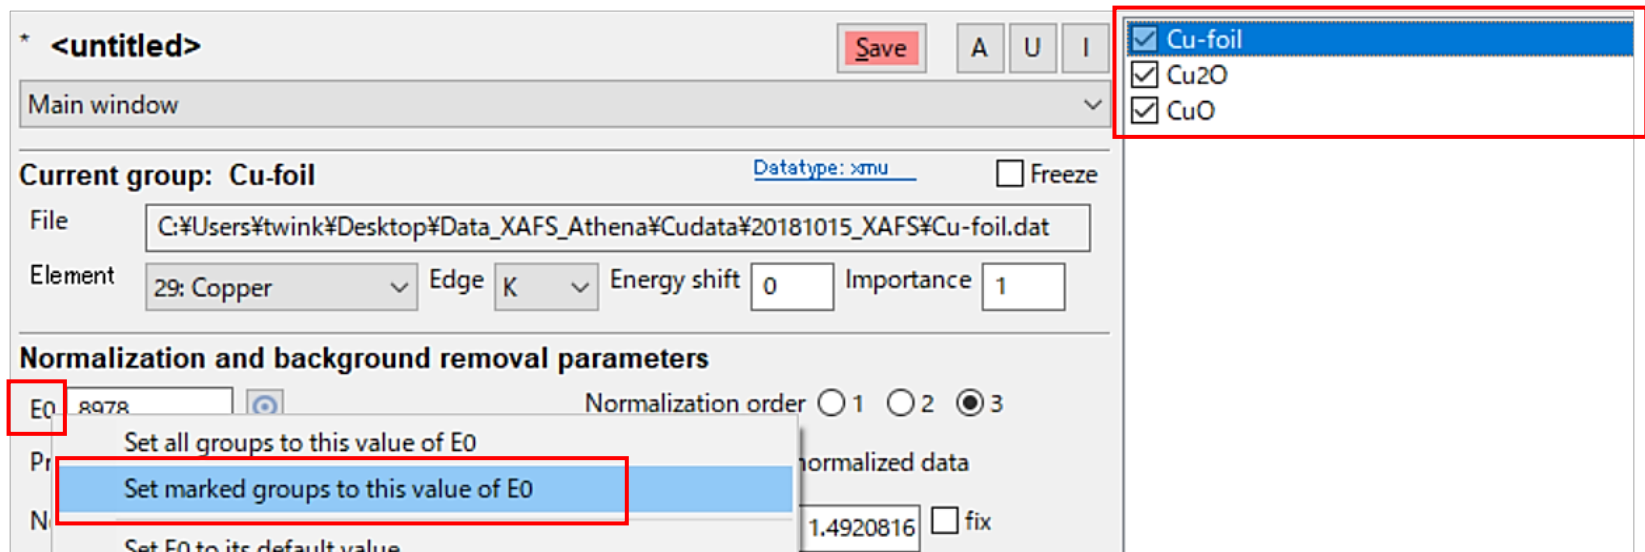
* <untitled>

Save

A U I

Cu-foil
Cu2O
CuO

Main window

Current group: Cu-foil

Datatype: xmu

Freeze

File C:¥Users¥twink¥Desktop¥Data_XAFS_Athena¥Cudata¥20181015_XAFS¥Cu-foil.dat

Element 29: Copper Edge K Energy shift 0 Importance 1

Normalization and background removal parameters

E0 8978

Normalization order 1 2 3

Set all groups to this value of E0

Pr

Set marked groups to this value of E0

normalized data

N

1.4920816 fix

Set E0 to its default value